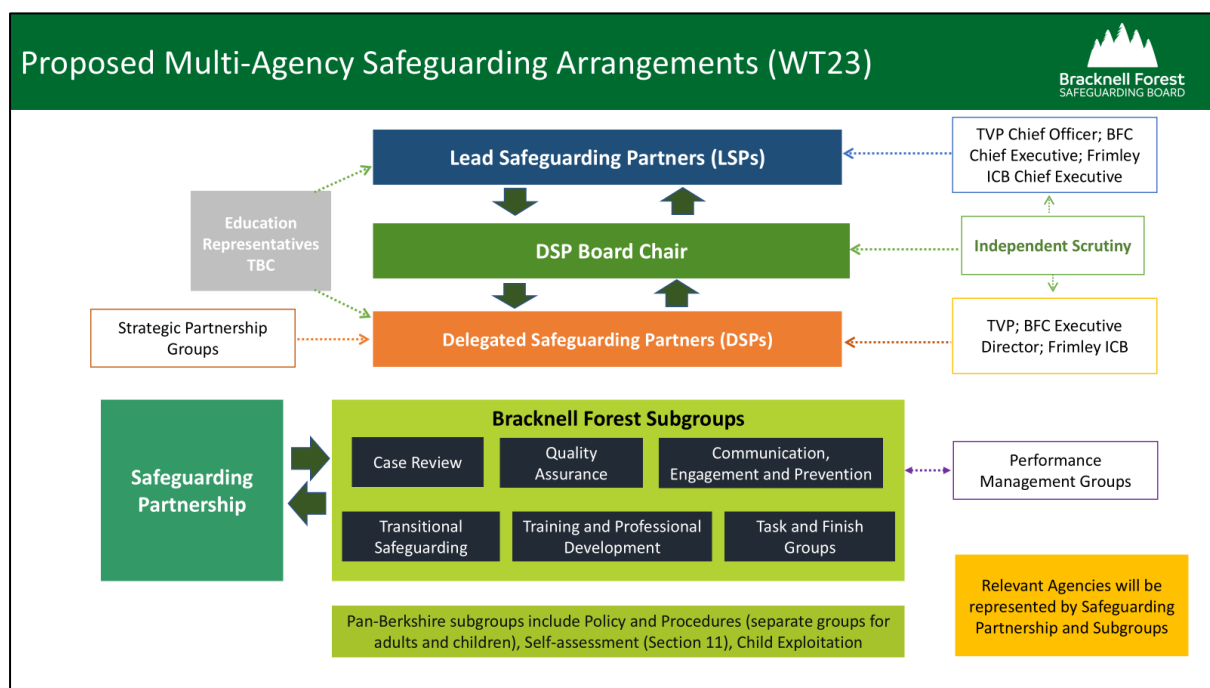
Proposed Multi-Agency Safeguarding Arrangements (WT23)

Bracknell Forest
SAFEGUARDING BOARD

Lead Safeguarding Partners (LSPs)

TVP Chief Officer; BFC Chief Executive; Frimley ICB Chief Executive

Education Representatives TBC

DSP Board Chair

Independent Scrutiny

Strategic Partnership Groups

Delegated Safeguarding Partners (DSPs)

TVP; BFC Executive Director; Frimley ICB

Safeguarding Partnership

Bracknell Forest Subgroups

Case Review

Quality Assurance

Communication, Engagement and Prevention

Transitional Safeguarding

Training and Professional Development

Task and Finish Groups

Performance Management Groups

Pan-Berkshire subgroups include Policy and Procedures (separate groups for adults and children), Self-assessment (Section 11), Child Exploitation

Relevant Agencies will be represented by Safeguarding Partnership and Subgroups